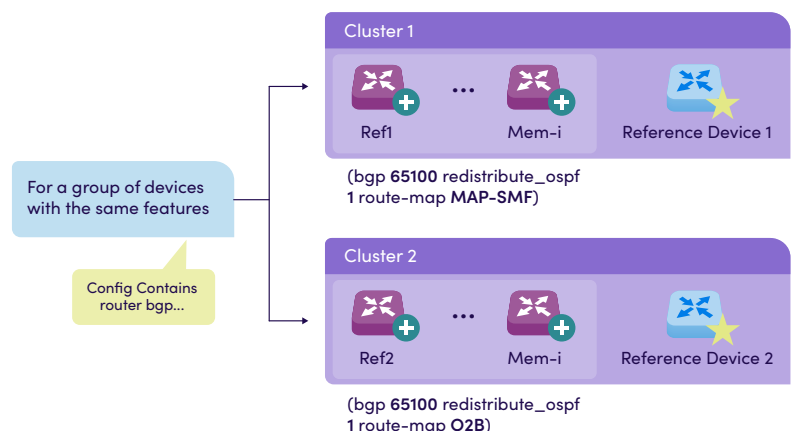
For a group of devices with the same features

Config Contains router bgp...

Cluster 1

Ref1

...

Mem-i

Reference Device 1

(bgp **65100** redistribute_ospf **1** route-map **MAP-SMF**)

Cluster 2

Ref2

...

Mem-i

Reference Device 2

(bgp **65100** redistribute_ospf **1** route-map **O2B**)